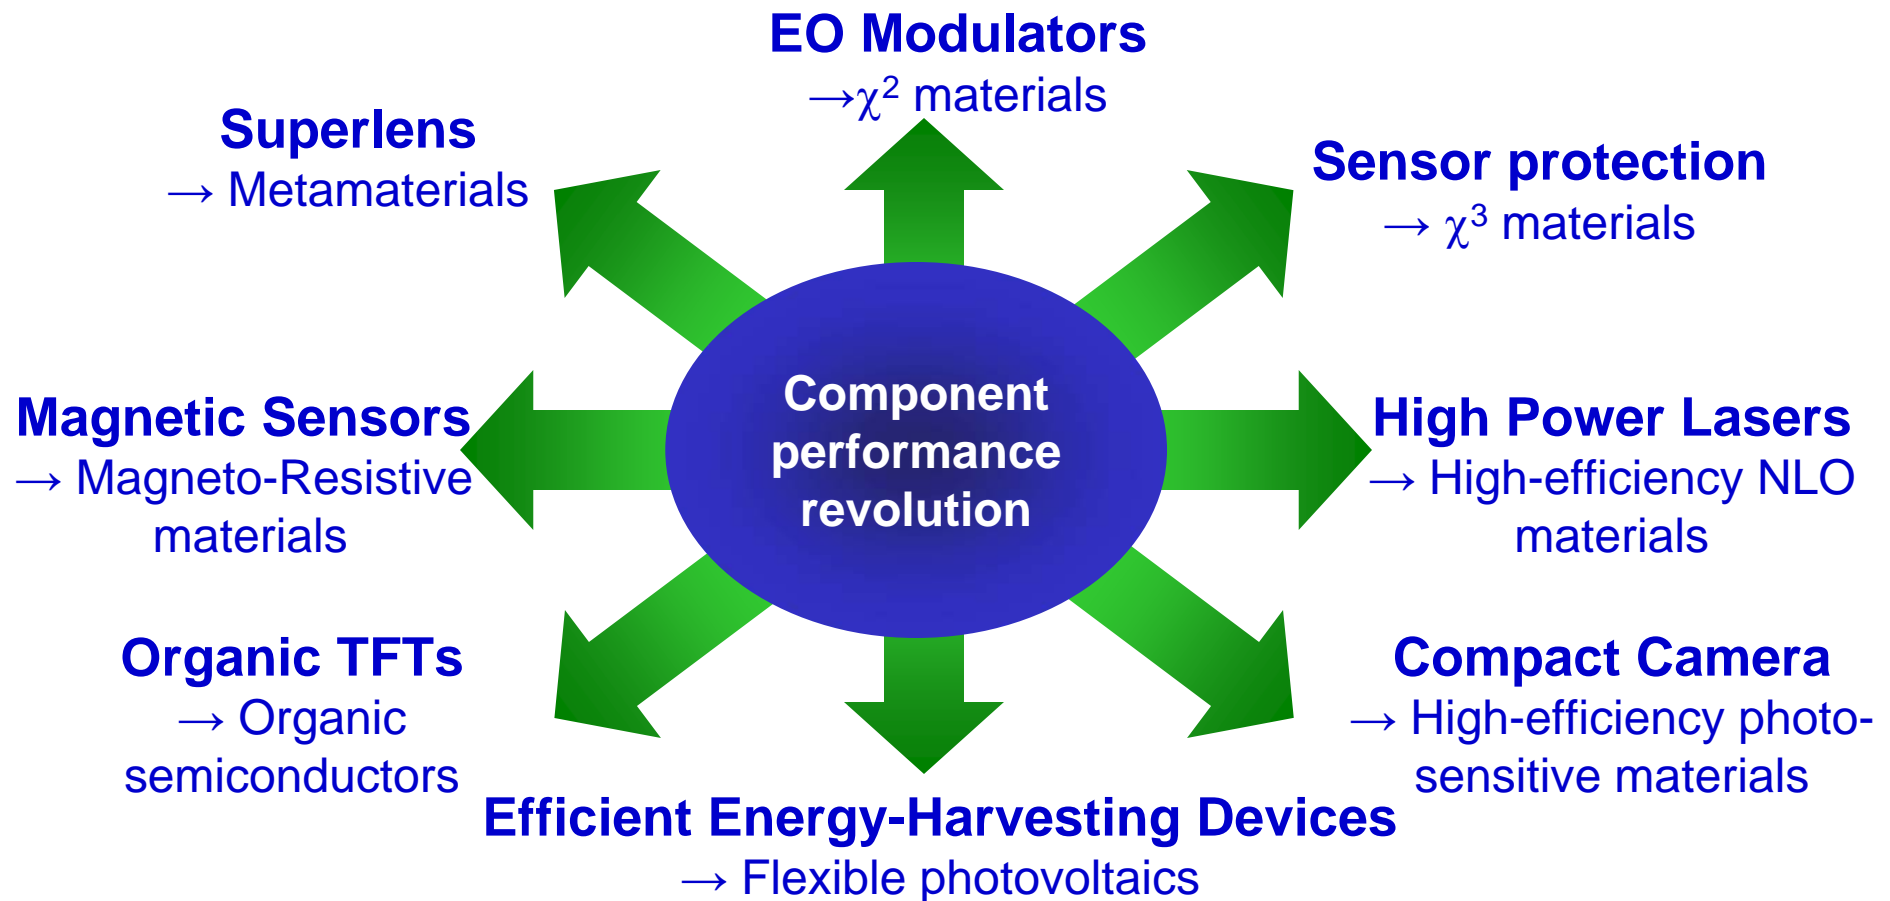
EO Modulators
$\rightarrow\chi^2$ materials

Superlens
→ Metamaterials

Sensor protection
→ $\chi^3$ materials

Component performance revolution

Magnetic Sensors
→ Magneto-Resistive materials

High Power Lasers
→ High-efficiency NLO materials

Organic TFTs
→ Organic semiconductors

Compact Camera
→ High-efficiency photosensitive materials

Efficient Energy-Harvesting Devices
→ Flexible photovoltaics